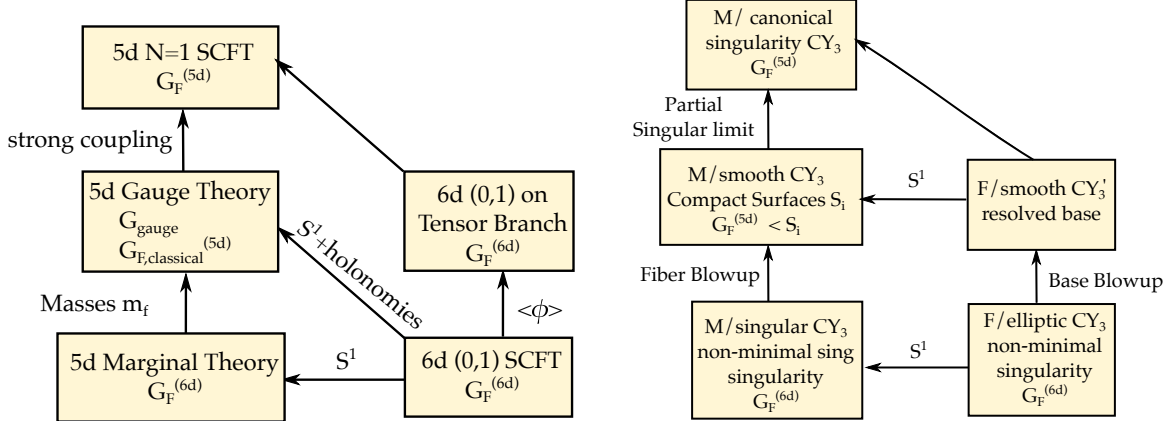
5d N=1 SCFT
$G_F^{(5d)}$

strong coupling

5d Gauge Theory
$G_{gauge}$
$G_{F,classical}^{(5d)}$

$S^1$+holonomies

6d (0,1) on Tensor Branch
$G_F^{(6d)}$

<$\phi$>

Masses $m_f$

5d Marginal Theory
$G_F^{(6d)}$

$S^1$

6d (0,1) SCFT
$G_F^{(6d)}$

M/ canonical singularity $CY_3$
$G_F^{(5d)}$

Partial Singular limit

M/smooth $CY_3$
Compact Surfaces $S_i$
$G_F^{(5d)} < S_i$

$S^1$

F/smooth $CY_3'$
resolved base

Fiber Blowup

Base Blowup

M/singular $CY_3$
non-minimal sing singularity
$G_F^{(6d)}$

$S^1$

F/elliptic $CY_3$
non-minimal singularity
$G_F^{(6d)}$